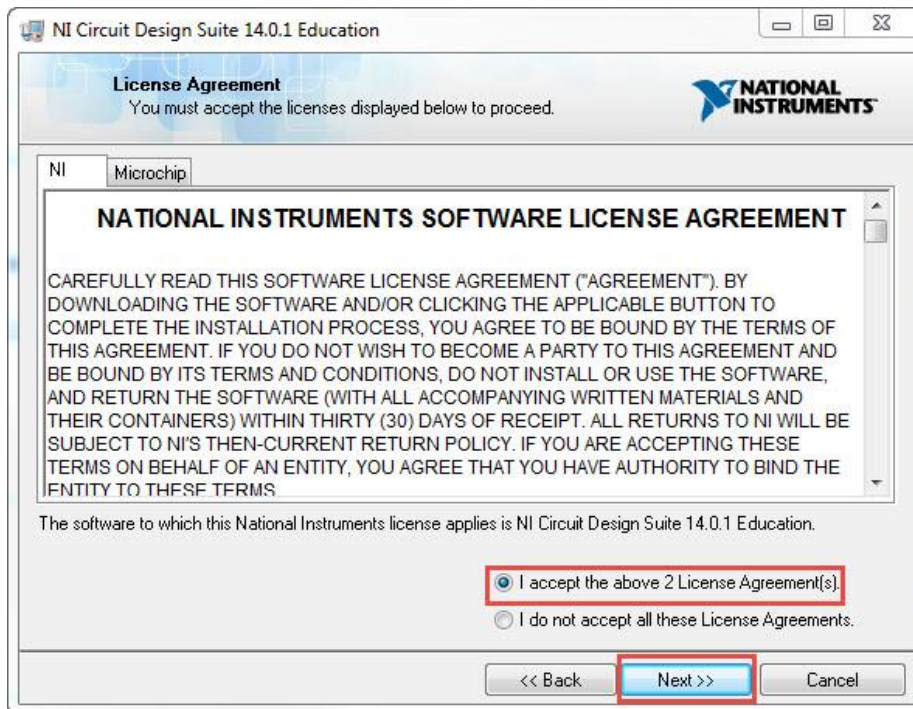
NI Circuit Design Suite 14.0.1 Education

License Agreement
You must accept the licenses displayed below to proceed.

NATIONAL INSTRUMENTS

NI | Microchip

NATIONAL INSTRUMENTS SOFTWARE LICENSE AGREEMENT

CAREFULLY READ THIS SOFTWARE LICENSE AGREEMENT ("AGREEMENT"). BY DOWNLOADING THE SOFTWARE AND/OR CLICKING THE APPLICABLE BUTTON TO COMPLETE THE INSTALLATION PROCESS, YOU AGREE TO BE BOUND BY THE TERMS OF THIS AGREEMENT. IF YOU DO NOT WISH TO BECOME A PARTY TO THIS AGREEMENT AND BE BOUND BY ITS TERMS AND CONDITIONS, DO NOT INSTALL OR USE THE SOFTWARE, AND RETURN THE SOFTWARE (WITH ALL ACCOMPANYING WRITTEN MATERIALS AND THEIR CONTAINERS) WITHIN THIRTY (30) DAYS OF RECEIPT. ALL RETURNS TO NI WILL BE SUBJECT TO NI'S THEN-CURRENT RETURN POLICY. IF YOU ARE ACCEPTING THESE TERMS ON BEHALF OF AN ENTITY, YOU AGREE THAT YOU HAVE AUTHORITY TO BIND THE ENTITY TO THESE TERMS

The software to which this National Instruments license applies is NI Circuit Design Suite 14.0.1 Education.

I accept the above 2 License Agreement(s).
I do not accept all these License Agreements.

<< Back | Next >> | Cancel